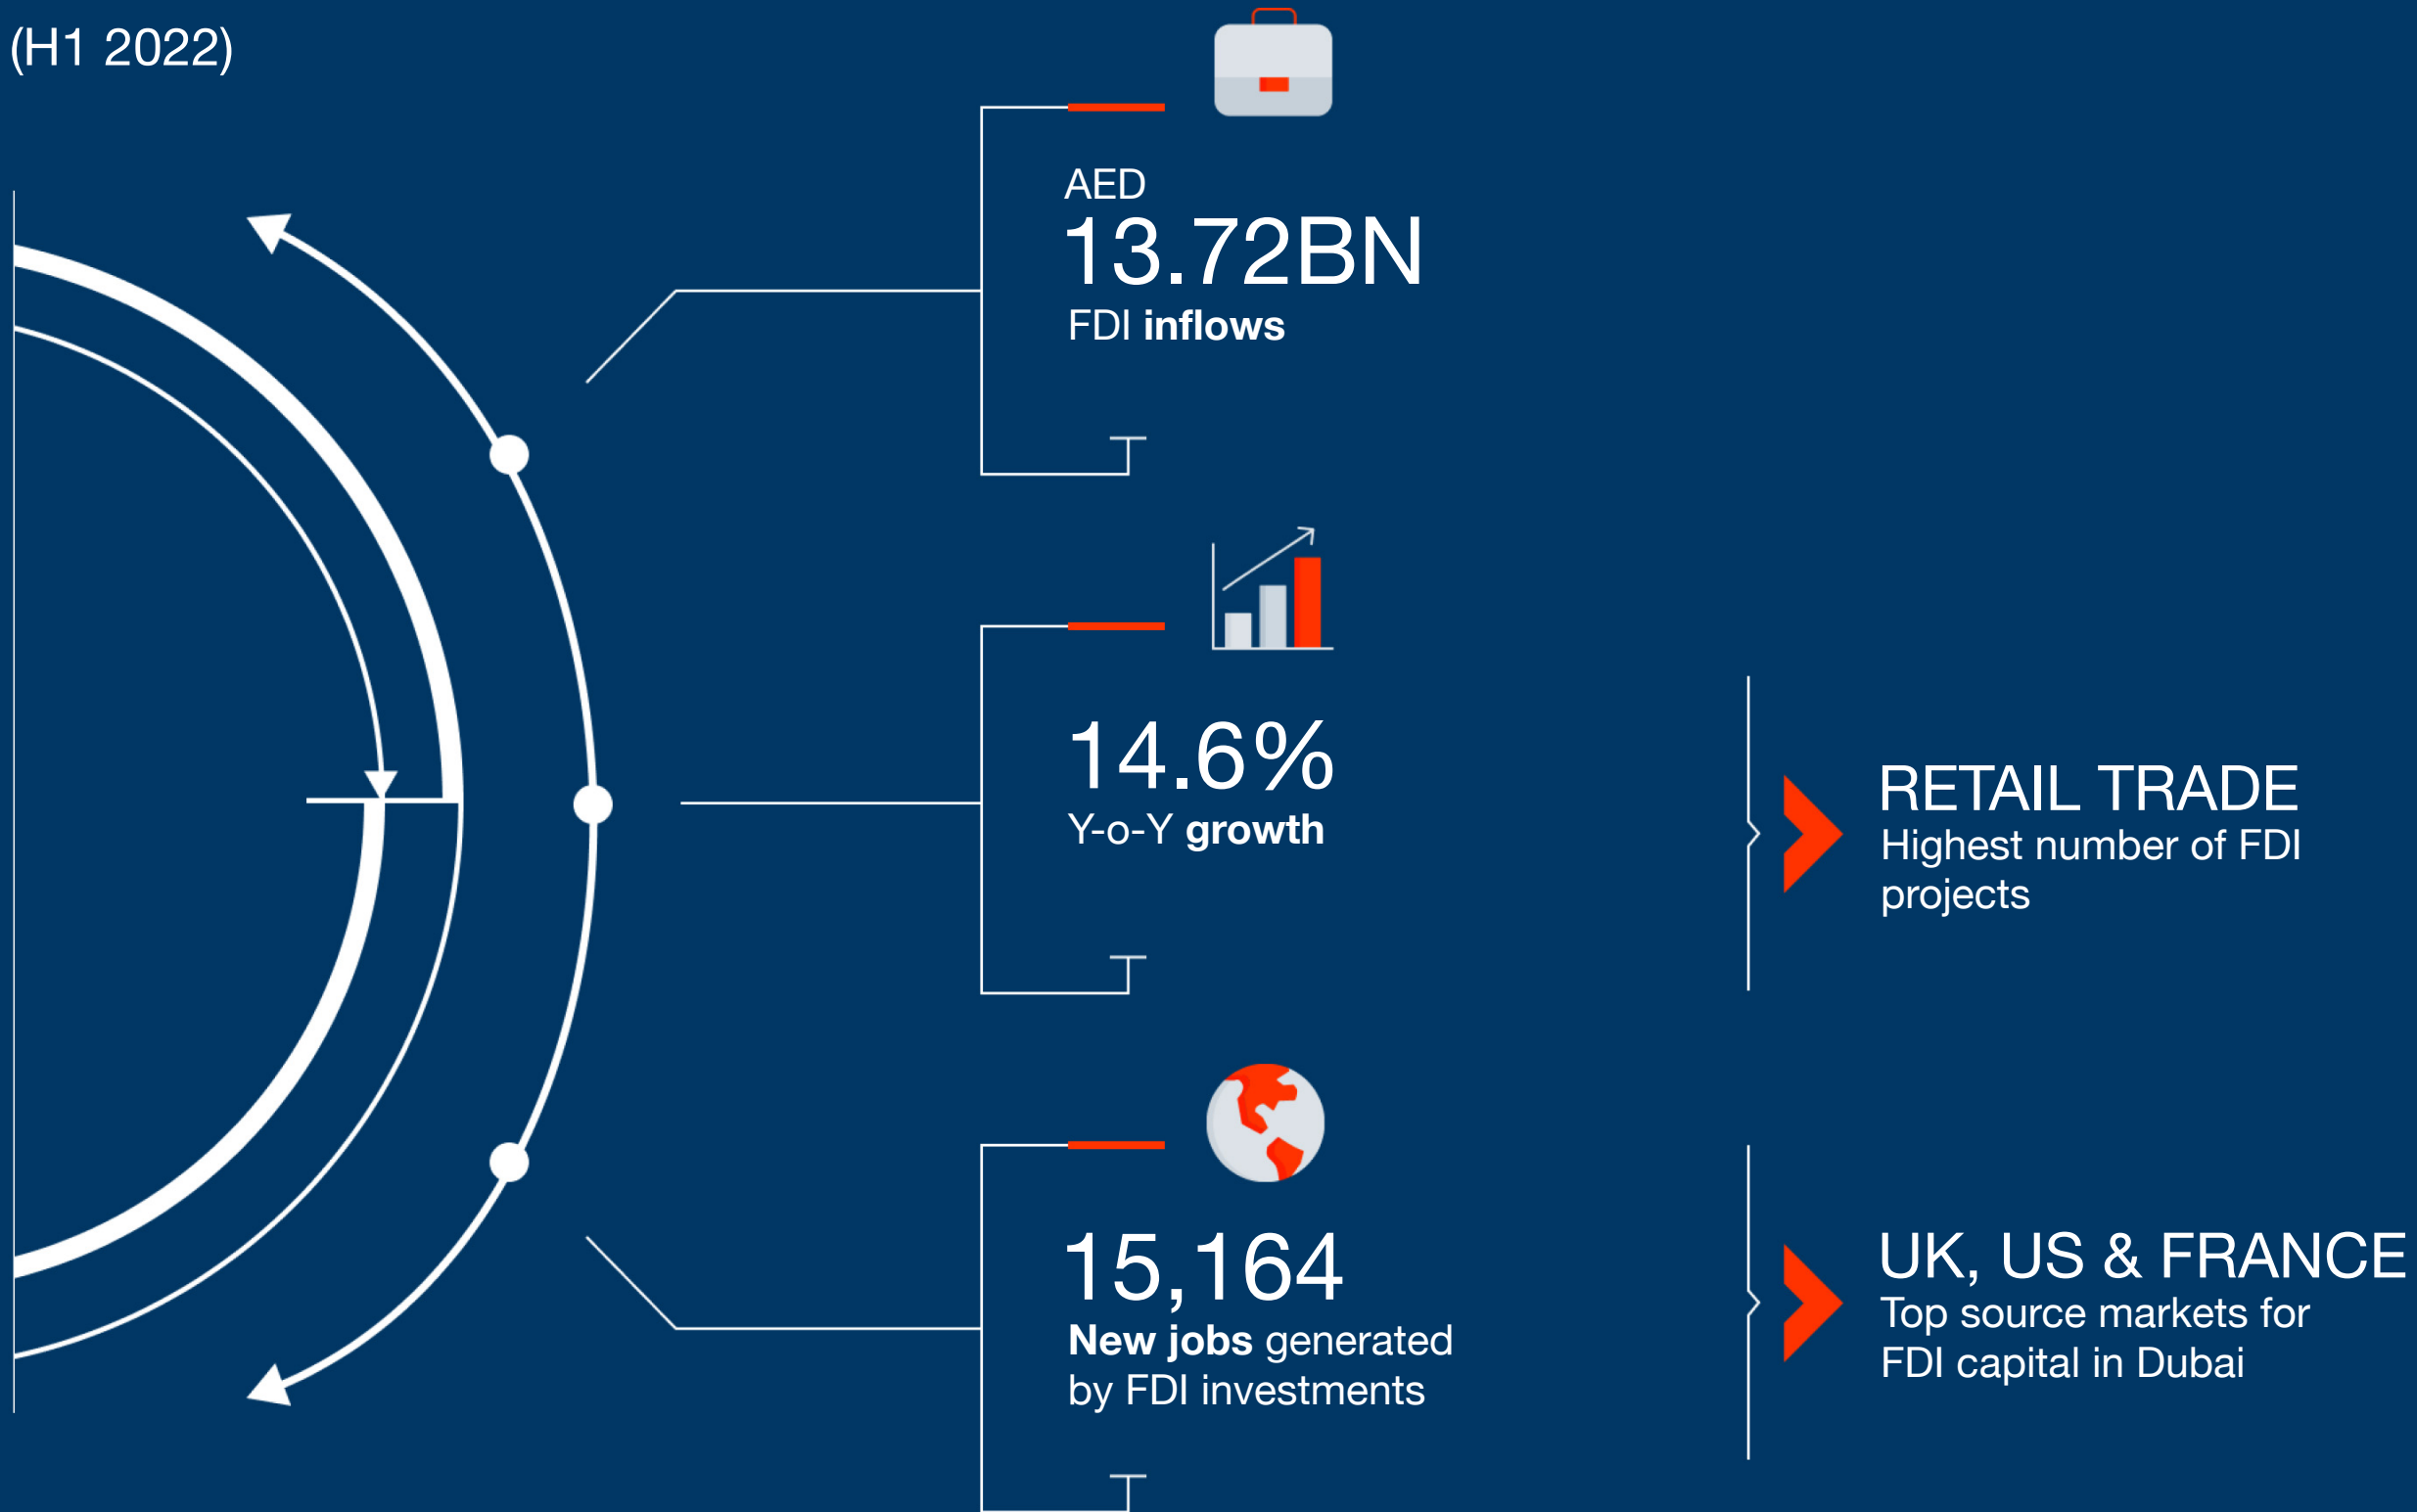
(H1 2022)

AED
13.72BN
FDI **inflows**

14.6%
Y-o-Y **growth**

15,164
**New jobs** generated by FDI investments

RETAIL TRADE
Highest number of FDI projects

UK, US & FRANCE
Top source markets for FDI capital in Dubai